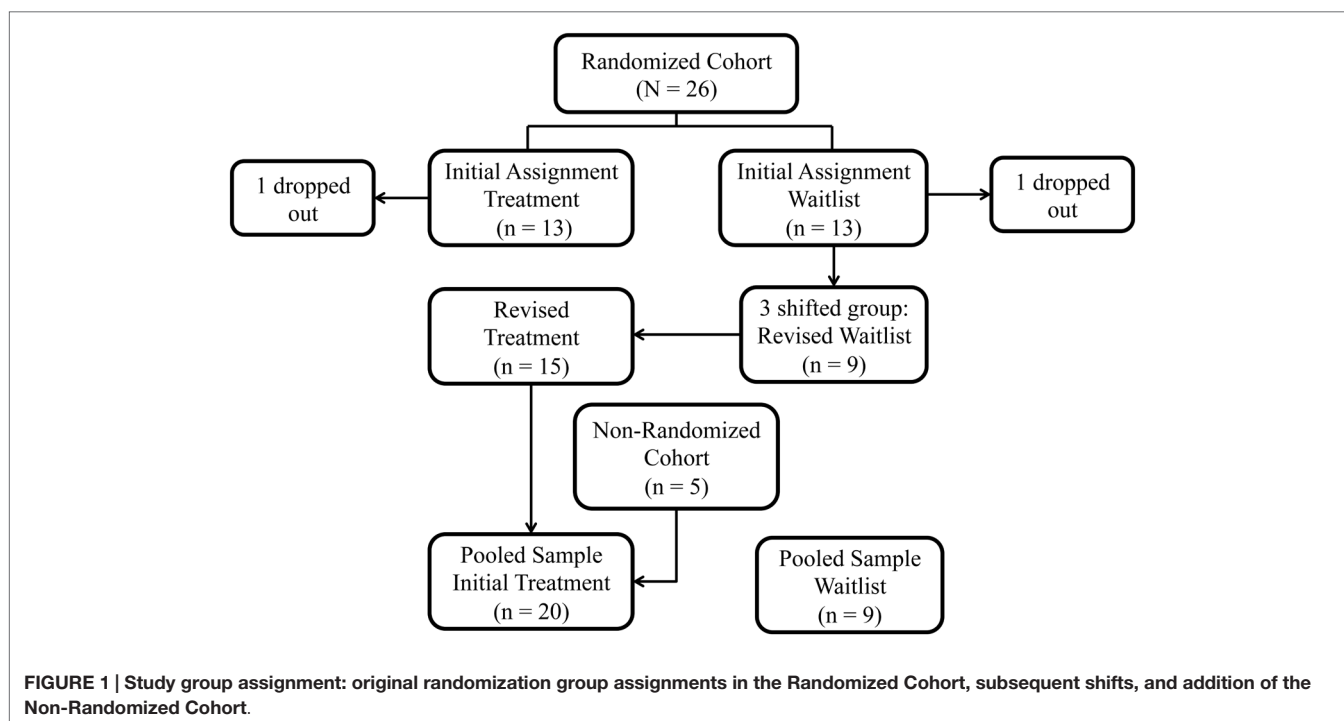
Randomized Cohort
(N = 26)

1 dropped out

Initial Assignment Treatment
(n = 13)

Initial Assignment Waitlist
(n = 13)

1 dropped out

Revised Treatment
(n = 15)

3 shifted group: Revised Waitlist
(n = 9)

Non-Randomized Cohort
(n = 5)

Pooled Sample Initial Treatment
(n = 20)

Pooled Sample Waitlist
(n = 9)

FIGURE 1 | Study group assignment: original randomization group assignments in the Randomized Cohort, subsequent shifts, and addition of the Non-Randomized Cohort.